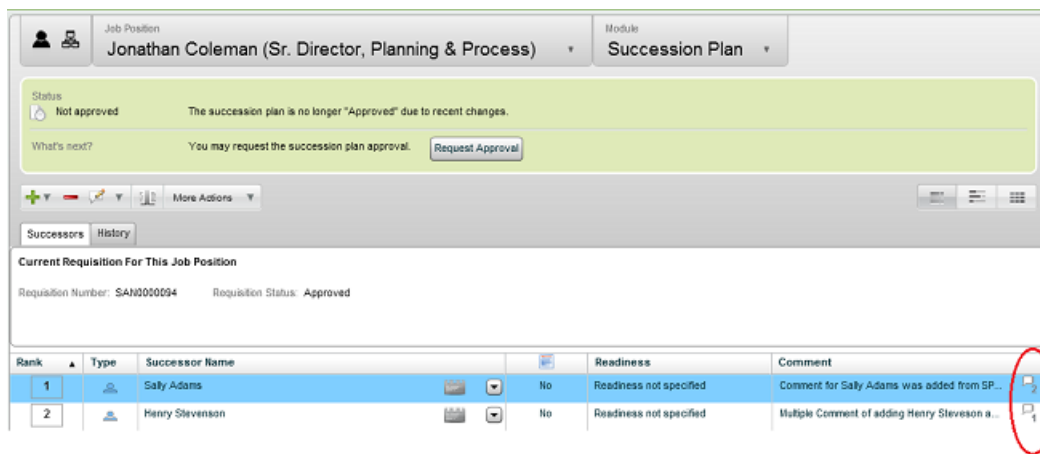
Job Position
Jonathan Coleman (Sr. Director, Planning & Process)

Module
Succession Plan

Status
Not approved
The succession plan is no longer "Approved" due to recent changes.

What's next?
You may request the succession plan approval.
Request Approval

More Actions

Successors
History

Current Requisition For This Job Position

Requisition Number: SAN0000094
Requisition Status: Approved

| Rank | Type | Successor Name | | Readiness | Comment | |
|---|---|---|---|---|---|---|
| 1 | | Sally Adams | No | Readiness not specified | Comment for Sally Adams was added from SP... | 2 |
| 2 | | Henry Stevenson | No | Readiness not specified | Multiple Comment of adding Henry Steveson a... | 1 |